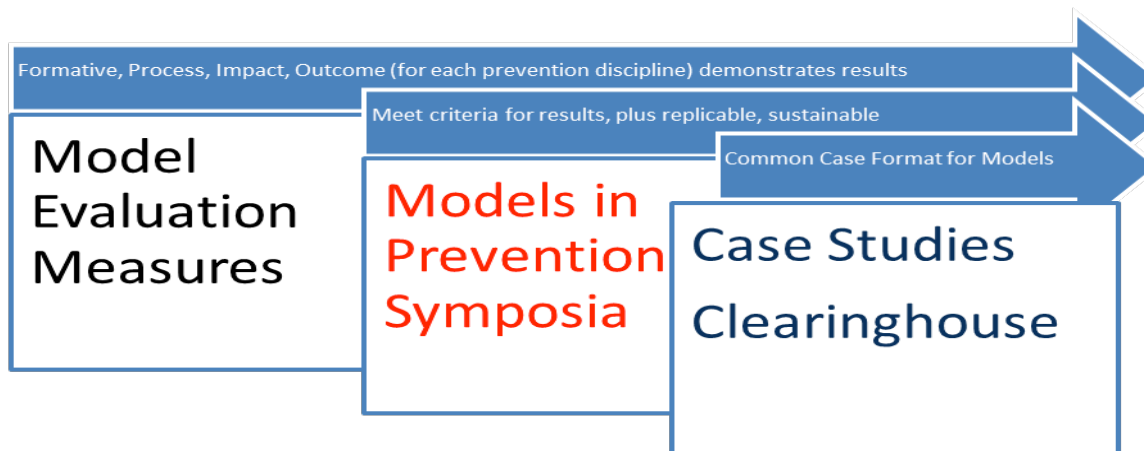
Formative, Process, Impact, Outcome (for each prevention discipline) demonstrates results

Model Evaluation Measures

Meet criteria for results, plus replicable, sustainable

Models in Prevention Symposia

Common Case Format for Models

Case Studies

Clearinghouse